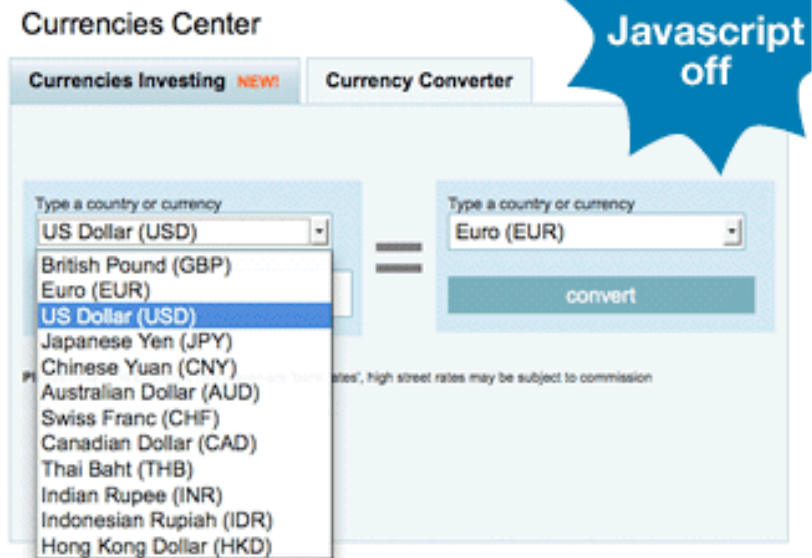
Currencies Center

Javascript off

Currencies Investing NEW!

Currency Converter

Type a country or currency

US Dollar (USD)

British Pound (GBP)
Euro (EUR)
US Dollar (USD)
Japanese Yen (JPY)
Chinese Yuan (CNY)
Australian Dollar (AUD)
Swiss Franc (CHF)
Canadian Dollar (CAD)
Thai Baht (THB)
Indian Rupee (INR)
Indonesian Rupiah (IDR)
Hong Kong Dollar (HKD)

=

Type a country or currency

Euro (EUR)

convert

Pl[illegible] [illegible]tes', high street rates may be subject to commission